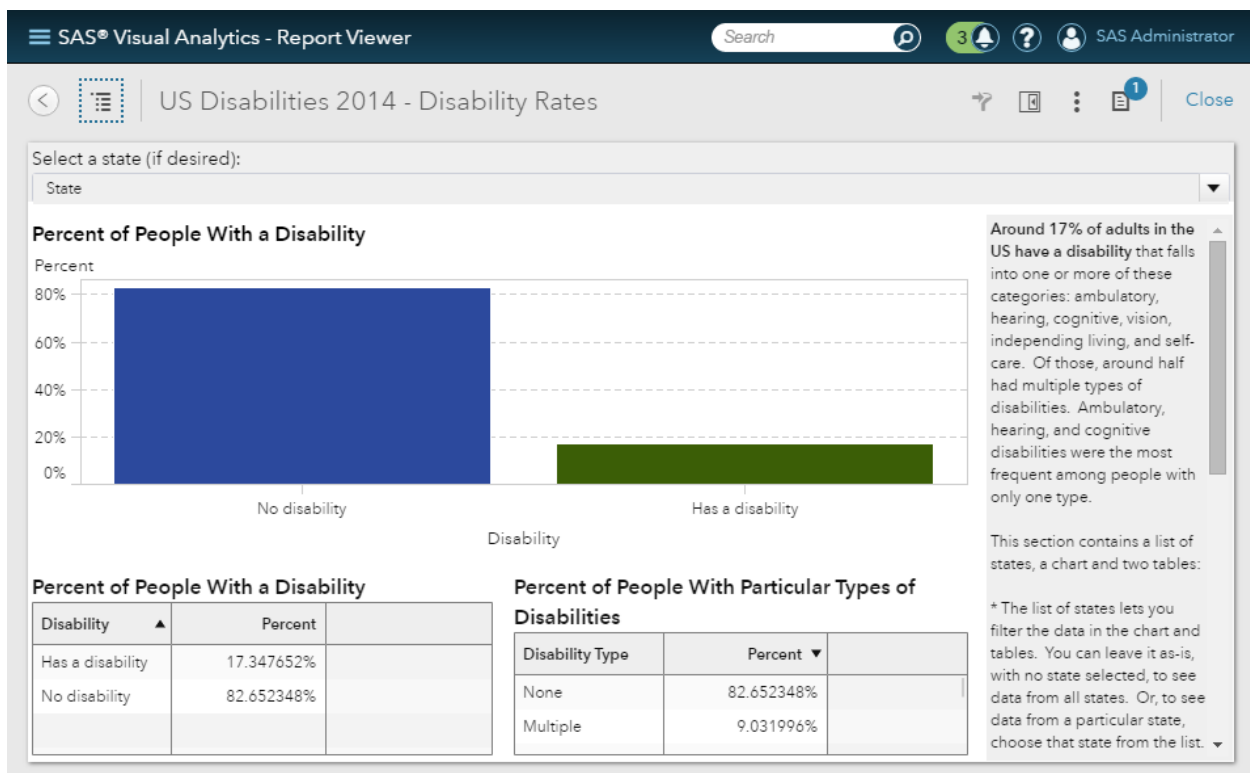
SAS® Visual Analytics - Report Viewer

Search

3

SAS Administrator

US Disabilities 2014 - Disability Rates

1

Close

Select a state (if desired):

State

Percent of People With a Disability

Percent

80%

60%

40%

20%

0%

No disability

Has a disability

Disability

Percent of People With a Disability

| Disability ▲ | Percent | |
|---|---|---|
| Has a disability | 17.347652% | |
| No disability | 82.652348% | |
| | | |

Percent of People With Particular Types of Disabilities

| Disability Type | Percent ▼ | |
|---|---|---|
| None | 82.652348% | |
| Multiple | 9.031996% | |

**Around 17% of adults in the US have a disability** that falls into one or more of these categories: ambulatory, hearing, cognitive, vision, independing living, and self-care. Of those, around half had multiple types of disabilities. Ambulatory, hearing, and cognitive disabilities were the most frequent among people with only one type.

This section contains a list of states, a chart and two tables:

* The list of states lets you filter the data in the chart and tables. You can leave it as-is, with no state selected, to see data from all states. Or, to see data from a particular state, choose that state from the list.